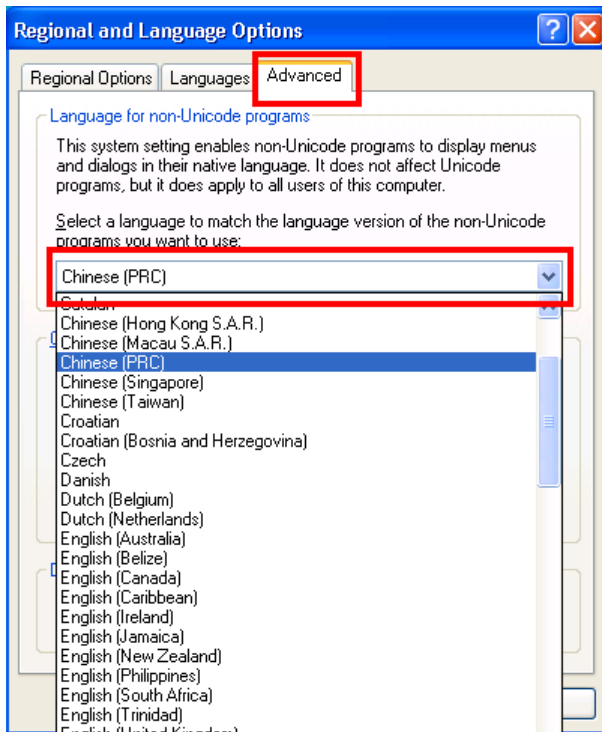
Regional and Language Options

Regional Options | Languages | Advanced

Language for non-Unicode programs

This system setting enables non-Unicode programs to display menus and dialogs in their native language. It does not affect Unicode programs, but it does apply to all users of this computer.

Select a language to match the language version of the non-Unicode programs you want to use:

Chinese (PRC)

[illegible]
Chinese (Hong Kong S.A.R.)
Chinese (Macau S.A.R.)
Chinese (PRC)
Chinese (Singapore)
Chinese (Taiwan)
Croatian
Croatian (Bosnia and Herzegovina)
Czech
Danish
Dutch (Belgium)
Dutch (Netherlands)
English (Australia)
English (Belize)
English (Canada)
English (Caribbean)
English (Ireland)
English (Jamaica)
English (New Zealand)
English (Philippines)
English (South Africa)
English (Trinidad)
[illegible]